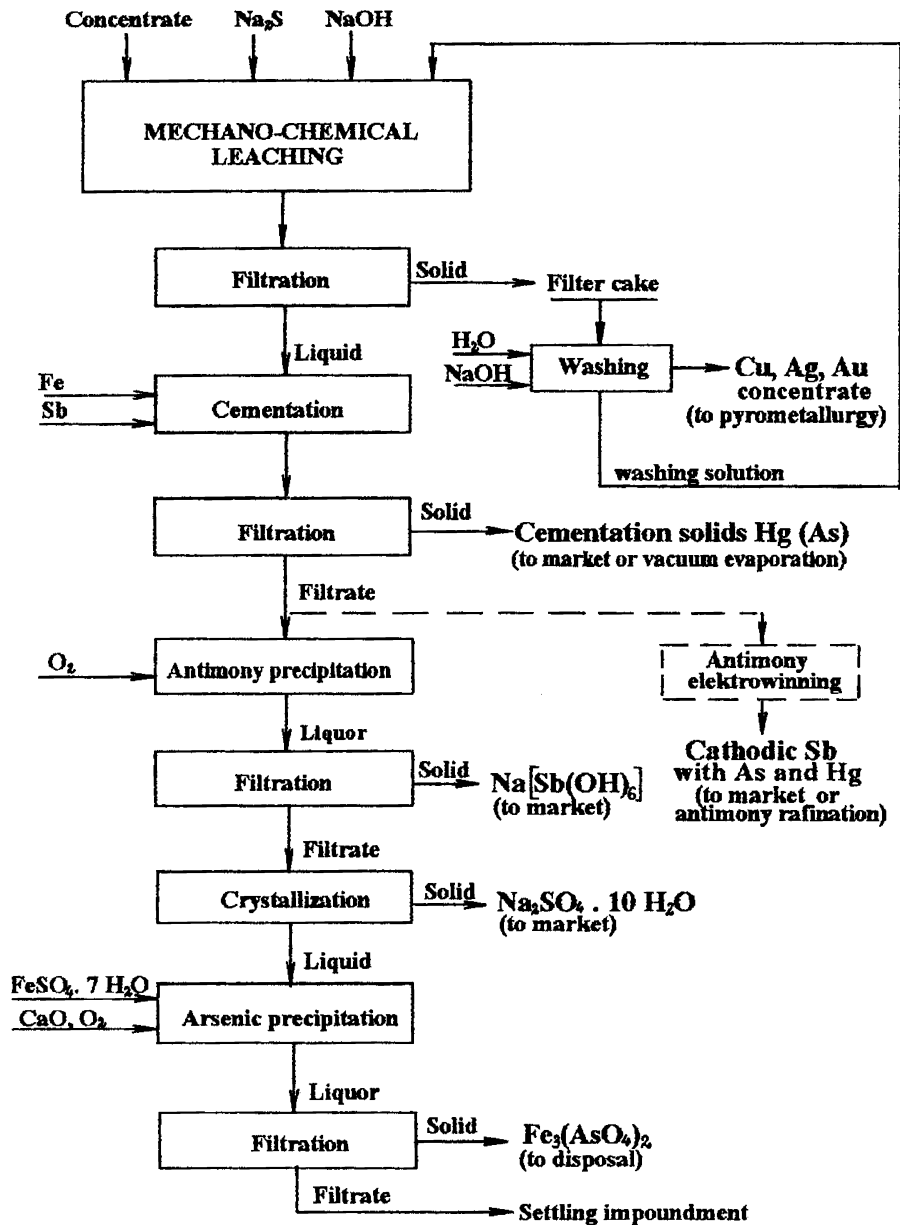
Concentrate $Na_2S$ NaOH

MECHANO-CHEMICAL LEACHING

Filtration

Solid

Filter cake

Liquid

$H_2O$

NaOH

Washing

Cu, Ag, Au concentrate (to pyrometallurgy)

Fe

Sb

Cementation

washing solution

Filtration

Solid

Cementation solids Hg (As) (to market or vacuum evaporation)

Filtrate

$O_2$

Antimony precipitation

Antimony elektrowinning

Liquor

Cathodic Sb with As and Hg (to market or antimony rafination)

Filtration

Solid

$Na[Sb(OH)_6]$ (to market)

Filtrate

Crystallization

Solid

$Na_2SO_4 . 10 H_2O$ (to market)

Liquid

$FeSO_4 . 7 H_2O$

CaO, $O_2$

Arsenic precipitation

Liquor

Filtration

Solid

$Fe_3(AsO_4)_2$ (to disposal)

Filtrate

Settling impoundment